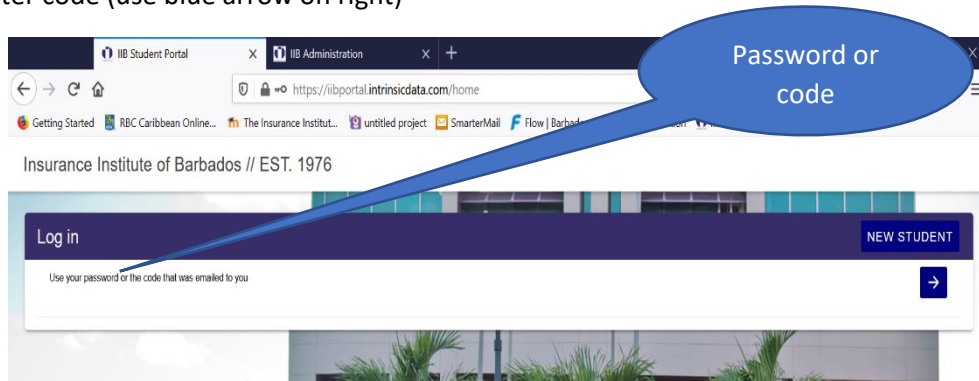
ter code (use blue arrow on right)

IIB Student Portal × IIB Administration × +

https://iibportal.intrinsicdata.com/home

Getting Started RBC Caribbean Online... The Insurance Institut... untitled project SmarterMail Flow | Barbad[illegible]

Password or code

Insurance Institute of Barbados // EST. 1976

Log in

NEW STUDENT

Use your password or the code that was emailed to you

→